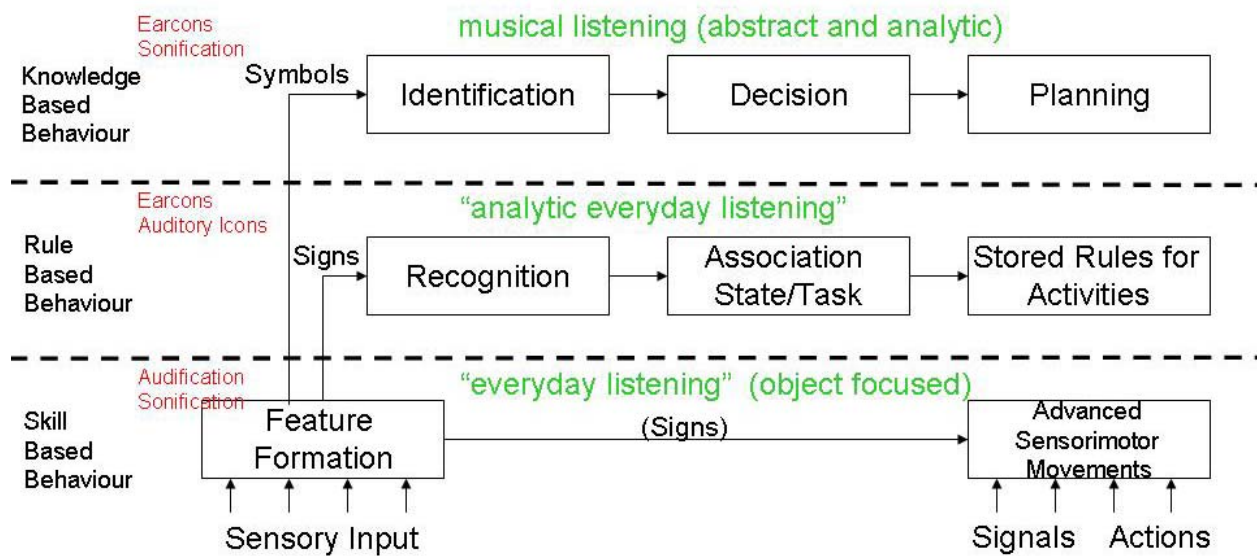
Earcons
Sonification

musical listening (abstract and analytic)

Knowledge Based Behaviour

Symbols

Identification

Decision

Planning

Earcons
Auditory Icons

"analytic everyday listening"

Rule Based Behaviour

Signs

Recognition

Association State/Task

Stored Rules for Activities

Audification
Sonification

"everyday listening" (object focused)

Skill Based Behaviour

Feature Formation

(Signs)

Advanced Sensorimotor Movements

Sensory Input

Signals

Actions